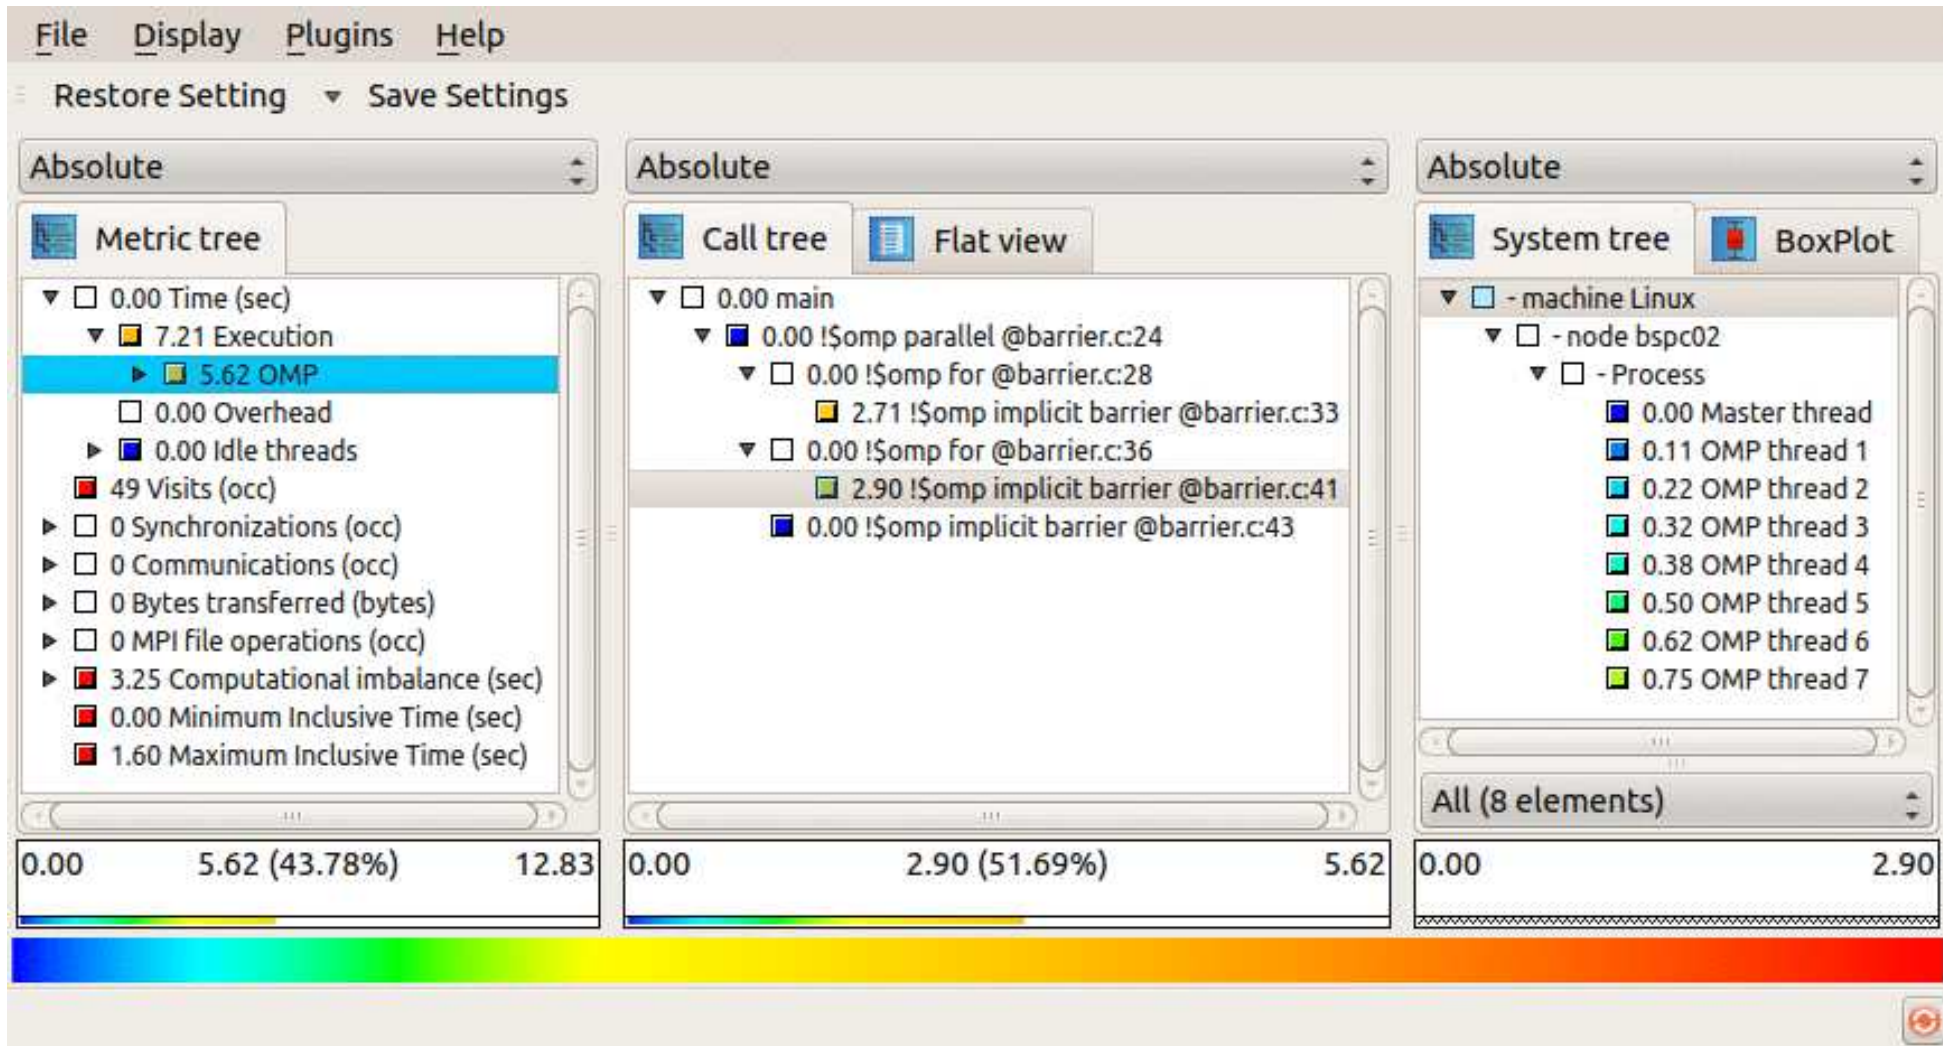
File Display Plugins Help

Restore Setting Save Settings

Absolute

Metric tree

0.00 Time (sec)
7.21 Execution
5.62 OMP
0.00 Overhead
0.00 Idle threads
49 Visits (occ)
0 Synchronizations (occ)
0 Communications (occ)
0 Bytes transferred (bytes)
0 MPI file operations (occ)
3.25 Computational imbalance (sec)
0.00 Minimum Inclusive Time (sec)
1.60 Maximum Inclusive Time (sec)

0.00 5.62 (43.78%) 12.83

Absolute

Call tree Flat view

0.00 main
0.00 !$omp parallel @barrier.c:24
0.00 !$omp for @barrier.c:28
2.71 !$omp implicit barrier @barrier.c:33
0.00 !$omp for @barrier.c:36
2.90 !$omp implicit barrier @barrier.c:41
0.00 !$omp implicit barrier @barrier.c:43

0.00 2.90 (51.69%) 5.62

Absolute

System tree BoxPlot

- machine Linux
- node bspc02
- Process
0.00 Master thread
0.11 OMP thread 1
0.22 OMP thread 2
0.32 OMP thread 3
0.38 OMP thread 4
0.50 OMP thread 5
0.62 OMP thread 6
0.75 OMP thread 7

All (8 elements)

0.00 2.90